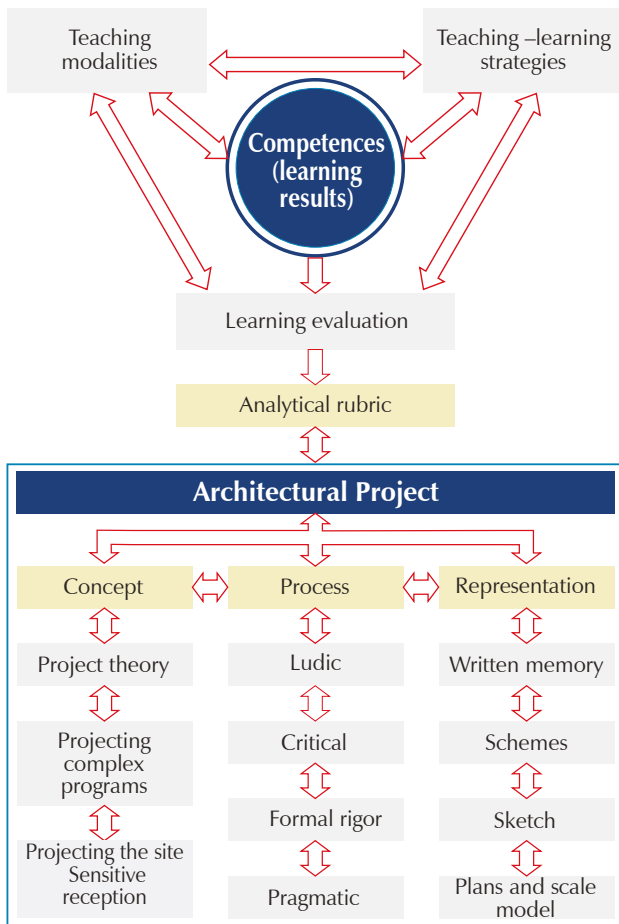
Teaching modalities

Teaching –learning strategies

Competences (learning results)

Learning evaluation

Analytical rubric

Architectural Project

Concept

Process

Representation

Project theory

Projecting complex programs

Projecting the site Sensitive reception

Ludic

Critical

Formal rigor

Pragmatic

Written memory

Schemes

Sketch

Plans and scale model